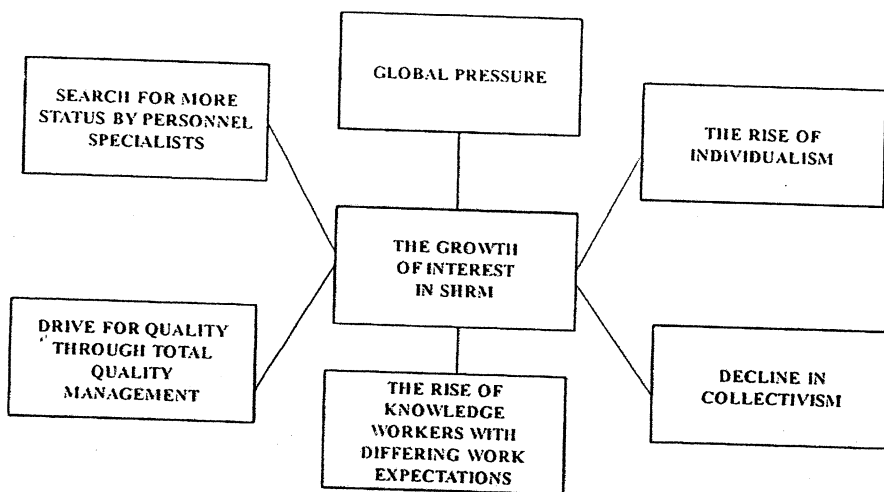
GLOBAL PRESSURE

SEARCH FOR MORE STATUS BY PERSONNEL SPECIALISTS

THE RISE OF INDIVIDUALISM

THE GROWTH OF INTEREST IN SHRM

DRIVE FOR QUALITY THROUGH TOTAL QUALITY MANAGEMENT

THE RISE OF KNOWLEDGE WORKERS WITH DIFFERING WORK EXPECTATIONS

DECLINE IN COLLECTIVISM